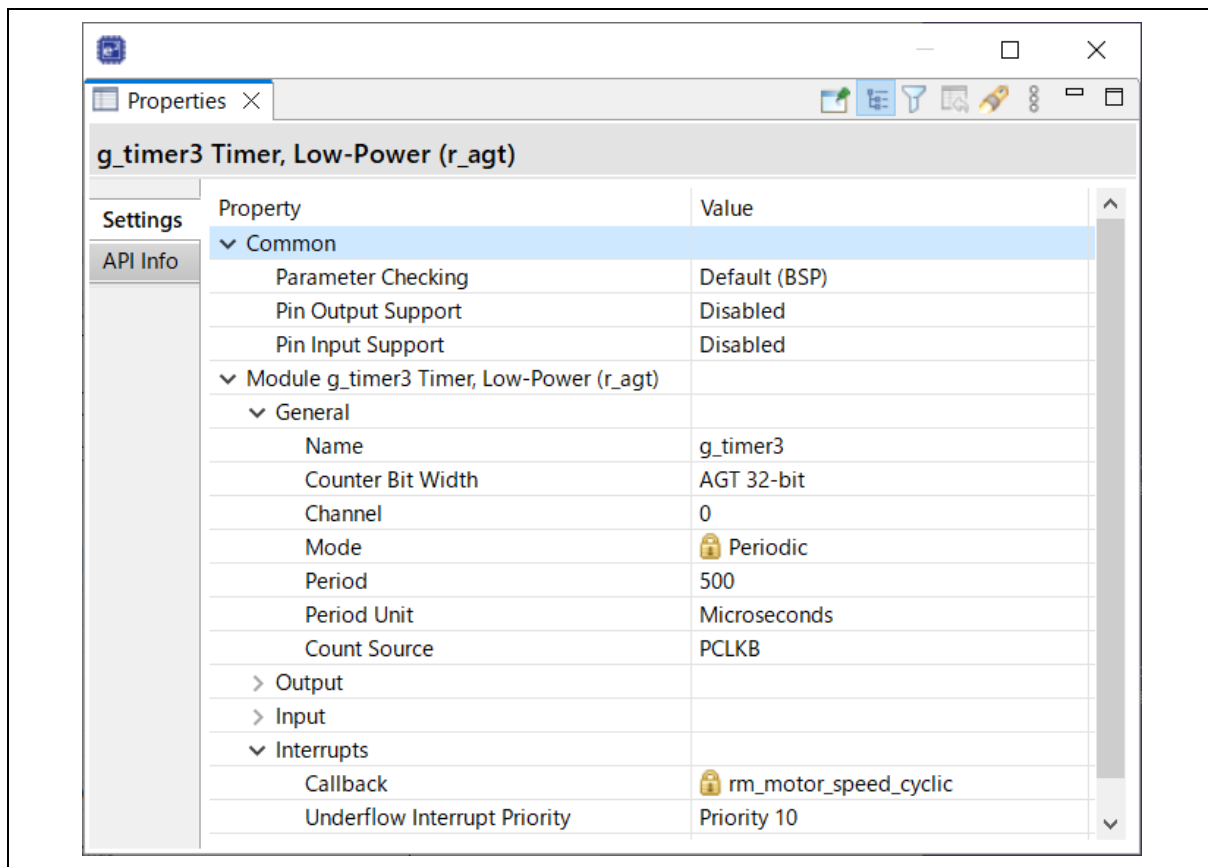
Properties

g_timer3 Timer, Low-Power (r_agt)

Settings
API Info

| Property | Value |
|---|---|
| Common | |
| Parameter Checking | Default (BSP) |
| Pin Output Support | Disabled |
| Pin Input Support | Disabled |
| Module g_timer3 Timer, Low-Power (r_agt) | |
| General | |
| Name | g_timer3 |
| Counter Bit Width | AGT 32-bit |
| Channel | 0 |
| Mode | Periodic |
| Period | 500 |
| Period Unit | Microseconds |
| Count Source | PCLKB |
| Output | |
| Input | |
| Interrupts | |
| Callback | rm_motor_speed_cyclic |
| Underflow Interrupt Priority | Priority 10 |